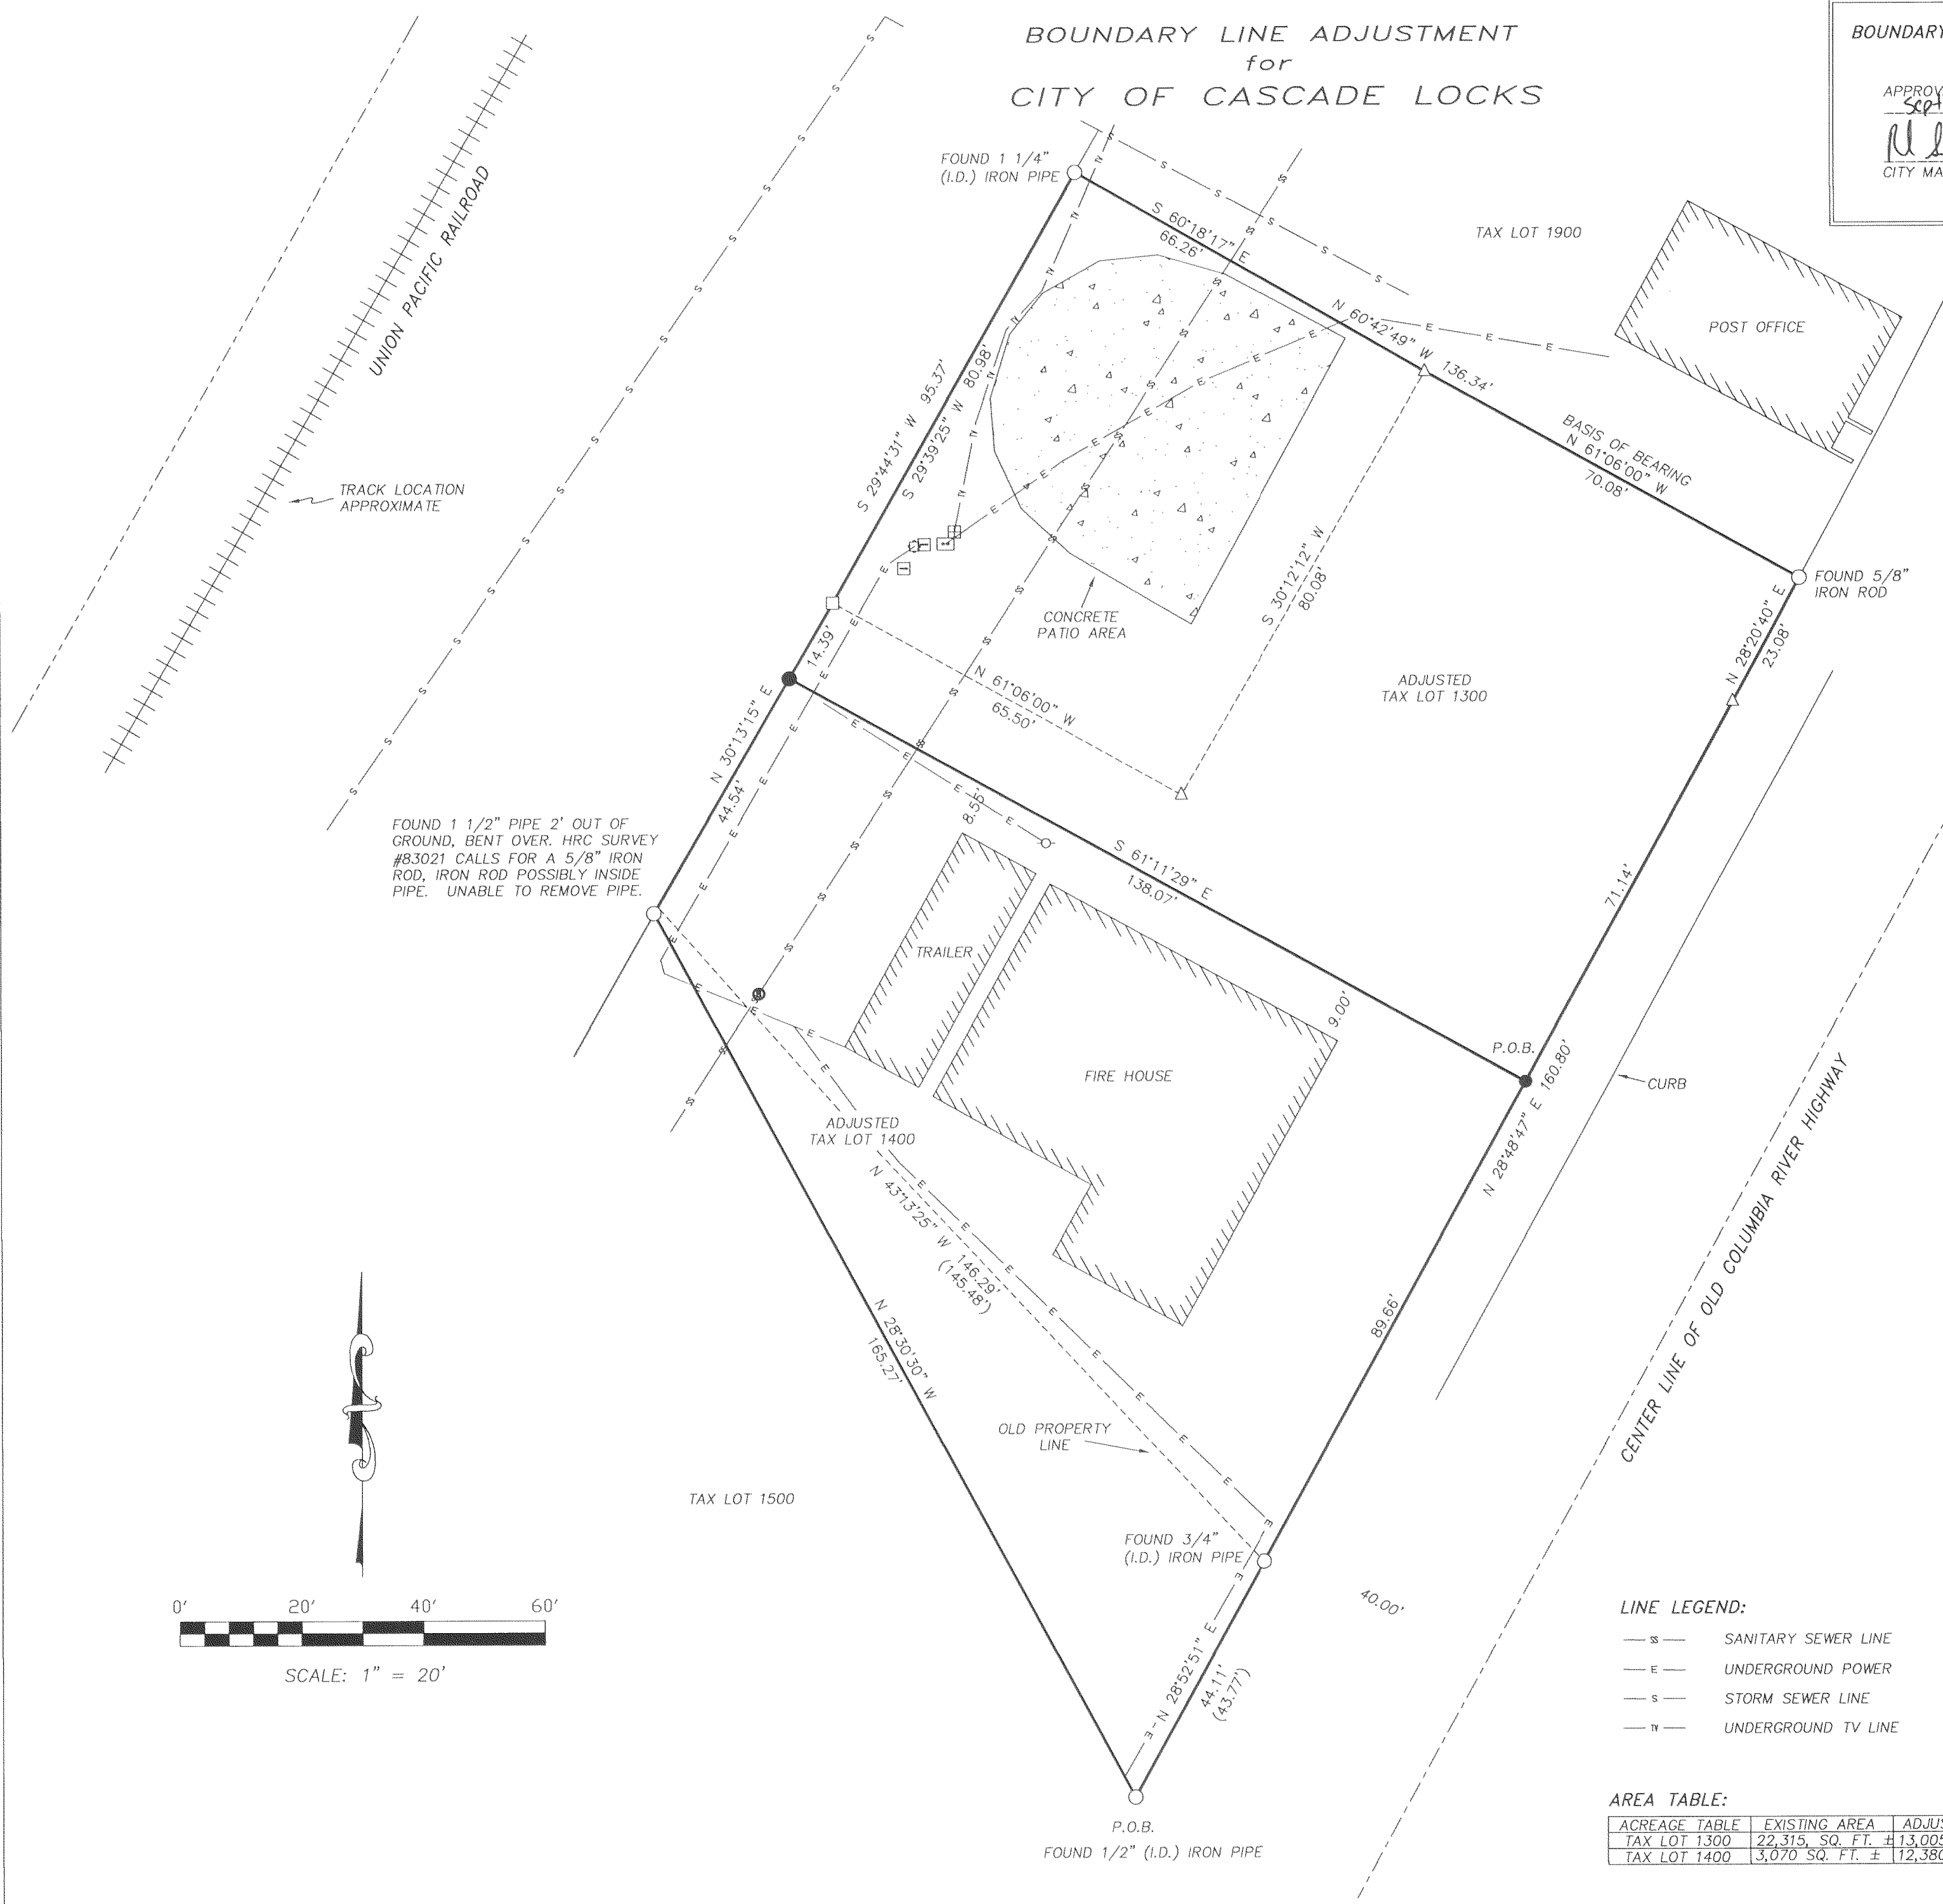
BOUNDARY LINE ADJUSTMENT
for
CITY OF CASCADE LOCKS

BOUNDARY

APPROV
Sept
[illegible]
CITY MA

UNION PACIFIC RAILROAD

TRACK LOCATION APPROXIMATE

FOUND 1 1/4" (I.D.) IRON PIPE

S 60°18'17" E
66.26'

TAX LOT 1900

POST OFFICE

N 60°42'49" W 136.34'

BASIS OF BEARING
N 61°06'00" W
70.08'

FOUND 5/8" IRON ROD

S 29°44'31" W 95.37'

S 29°39'25" W 80.98'

CONCRETE PATIO AREA

S 30°12'12" W
80.08'

N 28°20'40" E
23.08'

ADJUSTED TAX LOT 1300

14.39'

N 61°06'00" W
65.50'

N 30°13'15" E

44.54'

FOUND 1 1/2" PIPE 2' OUT OF GROUND, BENT OVER. HRC SURVEY #83021 CALLS FOR A 5/8" IRON ROD, IRON ROD POSSIBLY INSIDE PIPE. UNABLE TO REMOVE PIPE.

8.55'

S 61°11'29" E
138.07'

71.14'

TRAILER

FIRE HOUSE

9.00'

P.O.B.

N 28°48'47" E 160.80'

CURB

ADJUSTED TAX LOT 1400

N 43°13'25" W 146.29'
(145.48')

CENTER LINE OF OLD COLUMBIA RIVER HIGHWAY

N 28°30'30" W
165.27'

89.66'

OLD PROPERTY LINE

TAX LOT 1500

FOUND 3/4" (I.D.) IRON PIPE

40.00'

0' 20' 40' 60'

SCALE: 1" = 20'

N 28°52'51" E

44.11'
(43.77')

P.O.B.
FOUND 1/2" (I.D.) IRON PIPE

LINE LEGEND:
SS SANITARY SEWER LINE
E UNDERGROUND POWER
S STORM SEWER LINE
TV UNDERGROUND TV LINE

AREA TABLE:

| ACREAGE TABLE | EXISTING AREA | ADJUS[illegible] |
|---|---|---|
| TAX LOT 1300 | 22,315, SQ. FT. ± | 13,00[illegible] |
| TAX LOT 1400 | 3,070 SQ. FT. ± | 12,38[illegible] |